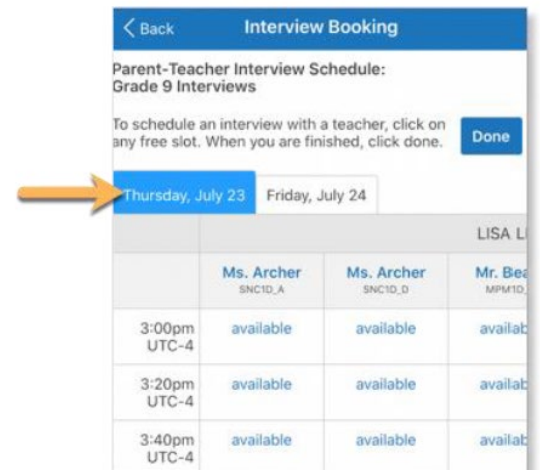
< Back Interview Booking

Parent-Teacher Interview Schedule: Grade 9 Interviews

To schedule an interview with a teacher, click on any free slot. When you are finished, click done.

Done

Thursday, July 23 Friday, July 24

| | LISA L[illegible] | | |
|---|---|---|---|
| | Ms. Archer SNC1D_A | Ms. Archer SNC1D_D | Mr. Bea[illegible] MPM1D_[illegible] |
| 3:00pm UTC-4 | available | available | availab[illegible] |
| 3:20pm UTC-4 | available | available | availab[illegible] |
| 3:40pm UTC-4 | available | available | availab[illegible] |